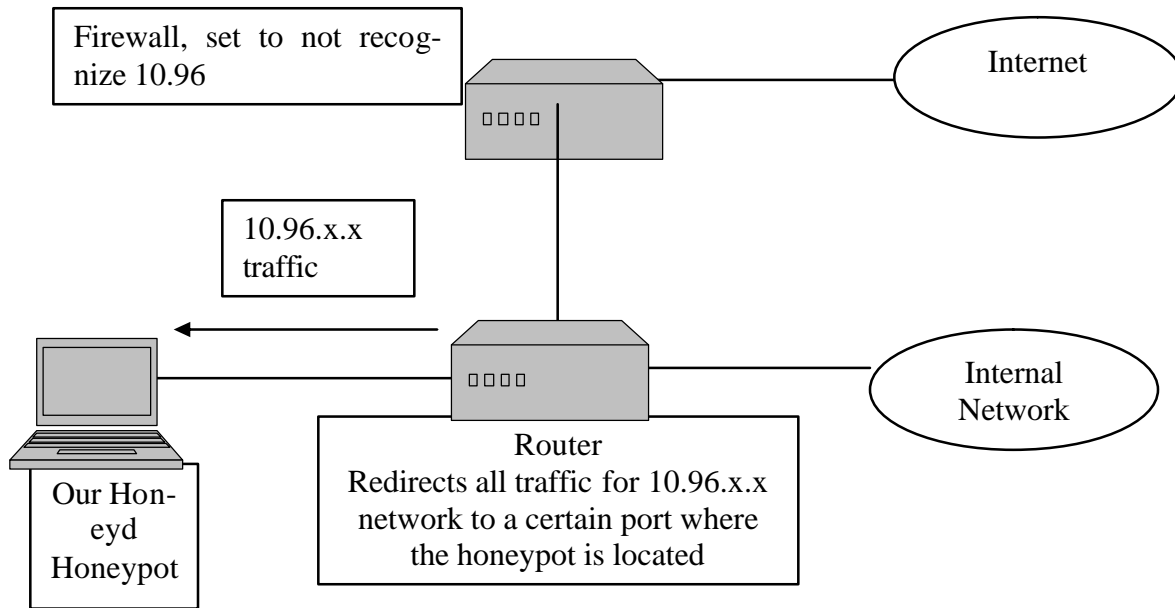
Firewall, set to not recognize 10.96

Internet

10.96.x.x traffic

Internal Network

Our Honeyd Honeypot

Router
Redirects all traffic for 10.96.x.x network to a certain port where the honeypot is located